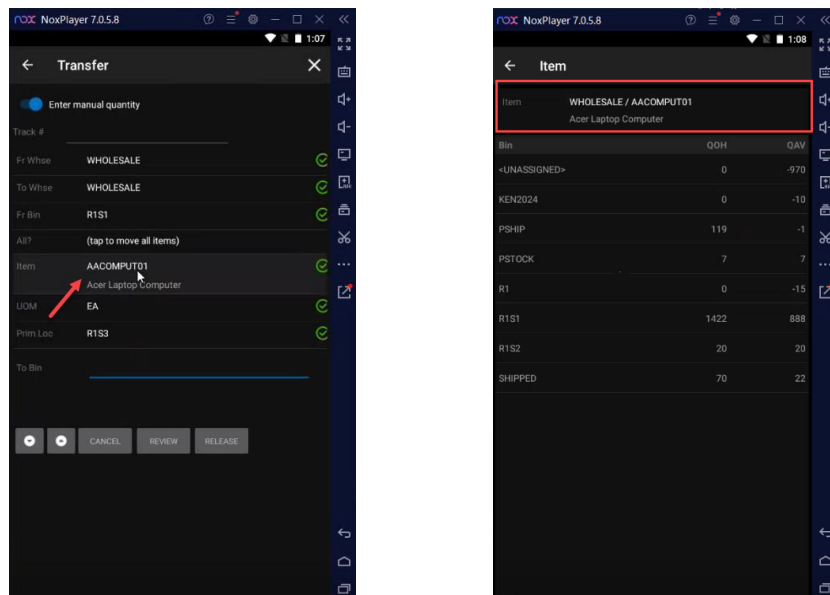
nox NoxPlayer 7.0.5.8

1:07

Transfer

Enter manual quantity

Track #

Fr Whse WHOLESALE

To Whse WHOLESALE

Fr Bin R1S1

All? (tap to move all items)

Item AACOMPUT01
Acer Laptop Computer

UOM EA

Prim Loc R1S3

To Bin

CANCEL REVIEW RELEASE

nox NoxPlayer 7.0.5.8

1:08

Item

Item WHOLESALE / AACOMPUT01
Acer Laptop Computer

| Bin | QOH | QAV |
|---|---|---|
| <UNASSIGNED> | 0 | -970 |
| KEN2024 | 0 | -10 |
| PSHIP | 119 | -1 |
| PSTOCK | 7 | 7 |
| R1 | 0 | -15 |
| R1S1 | 1422 | 888 |
| R1S2 | 20 | 20 |
| SHIPPED | 70 | 22 |